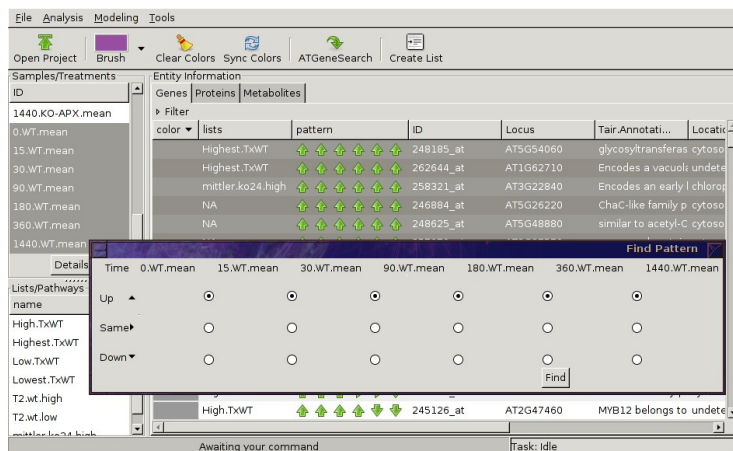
File Analysis Modeling Tools

Open Project Brush Clear Colors Sync Colors ATGeneSearch Create List

Samples/Treatments
ID
1440.KO-APX.mean
0.WT.mean
15.WT.mean
30.WT.mean
90.WT.mean
180.WT.mean
360.WT.mean
1440.WT.mean
Details

Lists/Pathways
name
High.TxWT
Highest.TxWT
Low.TxWT
Lowest.TxWT
T2.wt.high
T2.wt.low
mittler.ko24.high

Entity Information
Genes Proteins Metabolites
Filter

| color | lists | pattern | ID | Locus | Tair.Annotati | Locati |
|---|---|---|---|---|---|---|
| | Highest.TxWT | | 248185_at | AT5G54060 | glycosyltransferas | cytoso |
| | Highest.TxWT | | 262644_at | AT1G62710 | Encodes a vacuol | undete |
| | mittler.ko24.high | | 258321_at | AT3G22840 | Encodes an early l | chlorop |
| | NA | | 246884_at | AT5G26220 | ChaC-like family p | cytoso |
| | NA | | 248625_at | AT5G48880 | similar to acetyl-C | cytoso |
| | High.TxWT | | 245126_at | AT2G47460 | MYB12 belongs to | undete |

Find Pattern
Time 0.WT.mean 15.WT.mean 30.WT.mean 90.WT.mean 180.WT.mean 360.WT.mean 1440.WT.mean
Up
Same
Down
Find

Awaiting your command
Task: Idle